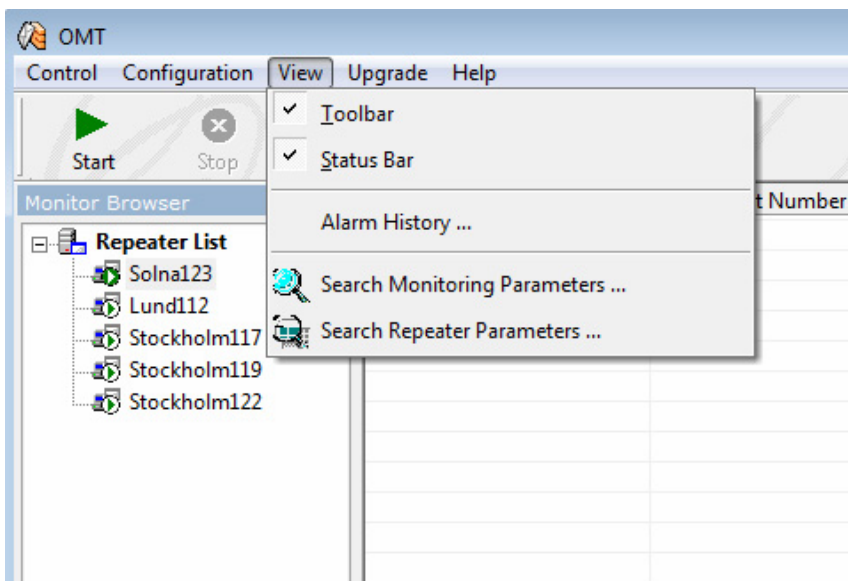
OMT

Control Configuration View Upgrade Help

Start Stop

✓ Toolbar
✓ Status Bar

Alarm History ...

Search Monitoring Parameters ...
Search Repeater Parameters ...

Monitor Browser

t Number

Repeater List
Solna123
Lund112
Stockholm117
Stockholm119
Stockholm122